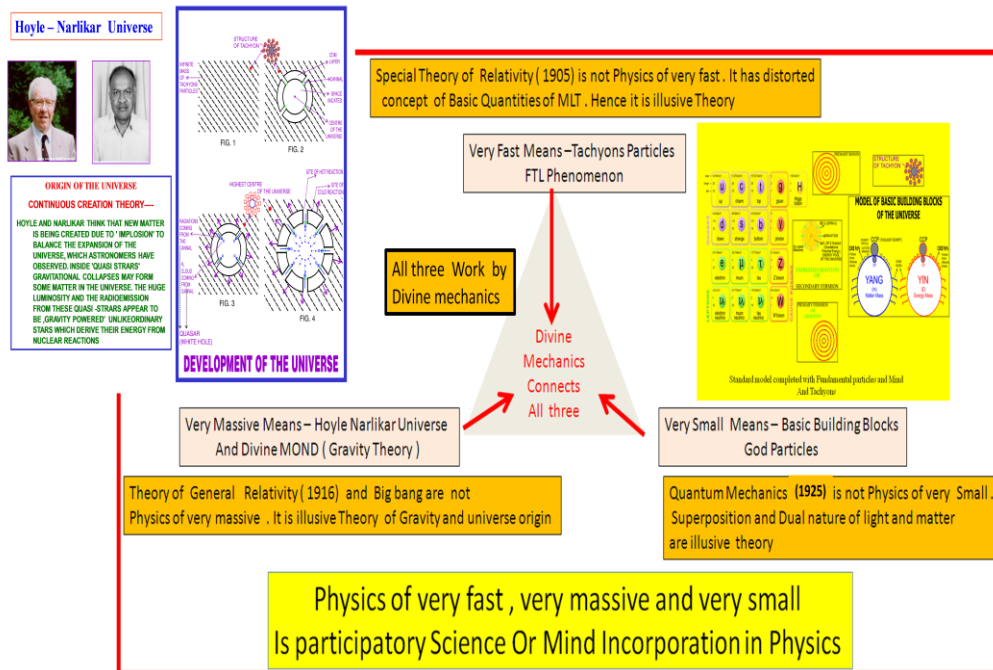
Hoyle – Narlikar Universe

ORIGIN OF THE UNIVERSE

CONTINUOUS CREATION THEORY—

HOYLE AND NARLIKAR THINK THAT NEW MATTER IS BEING CREATED DUE TO ' IMPLOSION' TO BALANCE THE EXPANSION OF THE UNIVERSE, WHICH ASTRONOMERS HAVE OBSERVED. INSIDE 'QUASI STRARS' GRAVITATIONAL COLLAPSES MAY FORM SOME MATTER IN THE UNIVERSE. THE HUGE LUMINOSITY AND THE RADIOEMISSION FROM THESE QUASI -STRARS APPEAR TO BE ,GRAVITY POWERED' UNLIKEORDINARY STARS WHICH DERIVE THEIR ENERGY FROM NUCLEAR REACTIONS

STRUCTURE OF TACHYON

INFINITE MASS OF TACHYONIC PARTICLES

FIG. 1

FIG. 2

HIGHEST CENTRE OF THE UNIVERSE

FIG. 3

FIG. 4

QUASAR (WHITE HOLE)

DEVELOPMENT OF THE UNIVERSE

Special Theory of Relativity ( 1905) is not Physics of very fast . It has distorted concept of Basic Quantities of MLT . Hence it is illusive Theory

Very Fast Means –Tachyons Particles FTL Phenomenon

All three Work by Divine mechanics

Divine Mechanics Connects All three

MODEL OF BASIC BUILDING BLOCKS OF THE UNIVERSE

YANG

YIN

Standard model completed with Fundamental particles and Mind And Tachyons

Very Massive Means – Hoyle Narlikar Universe And Divine MOND ( Gravity Theory )

Very Small Means – Basic Building Blocks God Particles

Theory of General Relativity ( 1916) and Big bang are not Physics of very massive . It is illusive Theory of Gravity and universe origin

Quantum Mechanics (1925) is not Physics of very Small . Superposition and Dual nature of light and matter are illusive theory

Physics of very fast , very massive and very small Is participatory Science Or Mind Incorporation in Physics